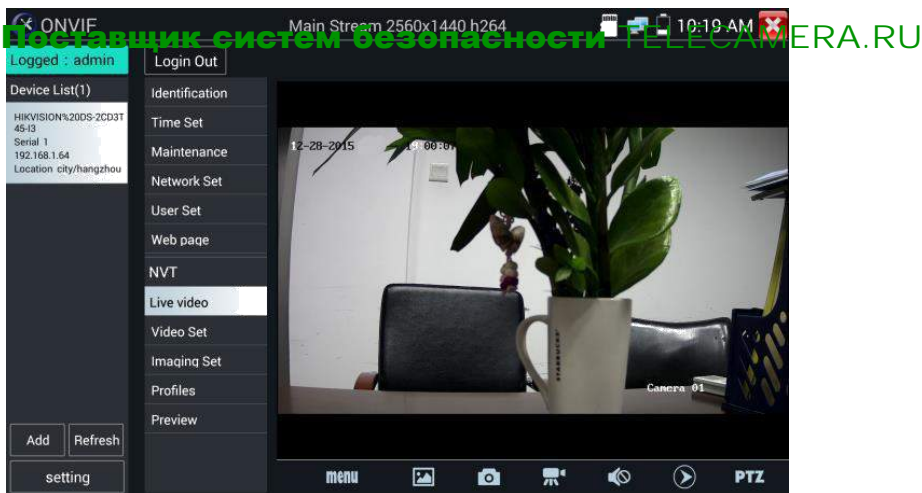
ONVIF
Main Stream 2560x1440 h264
10:19 AM
Поставщик систем безопасности TELECAMERA.RU
Logged : admin
Login Out
Device List(1)
HIKVISION%20DS-2CD3T45-I3
Serial 1
192.168.1.64
Location city/hangzhou
Identification
Time Set
Maintenance
Network Set
User Set
Web page
NVT
Live video
Video Set
Imaging Set
Profiles
Preview
12-28-2015 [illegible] 00:0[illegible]
Camera 01
Add
Refresh
setting
menu
PTZ